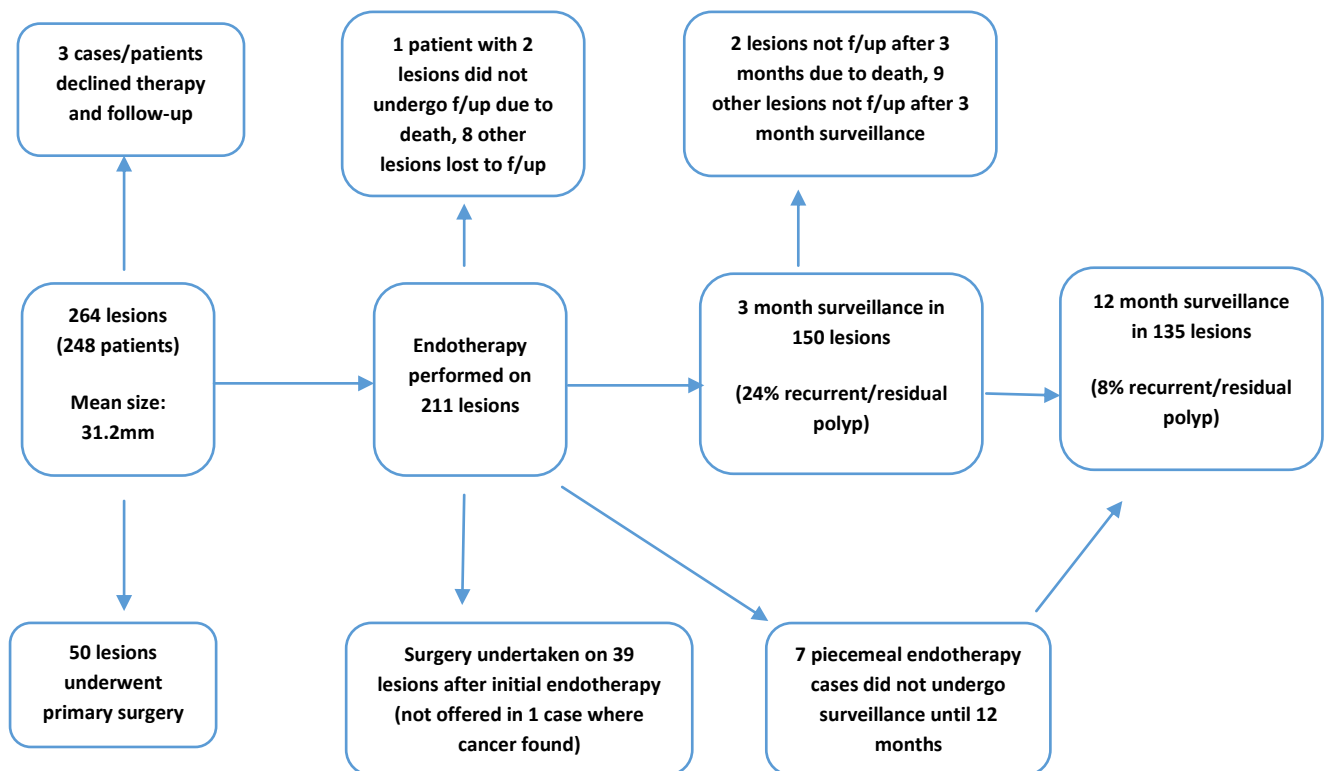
3 cases/patients declined therapy and follow-up

1 patient with 2 lesions did not undergo f/up due to death, 8 other lesions lost to f/up

2 lesions not f/up after 3 months due to death, 9 other lesions not f/up after 3 month surveillance

264 lesions (248 patients)

Mean size: 31.2mm

Endotherapy performed on 211 lesions

3 month surveillance in 150 lesions

(24% recurrent/residual polyp)

12 month surveillance in 135 lesions

(8% recurrent/residual polyp)

50 lesions underwent primary surgery

Surgery undertaken on 39 lesions after initial endotherapy (not offered in 1 case where cancer found)

7 piecemeal endotherapy cases did not undergo surveillance until 12 months